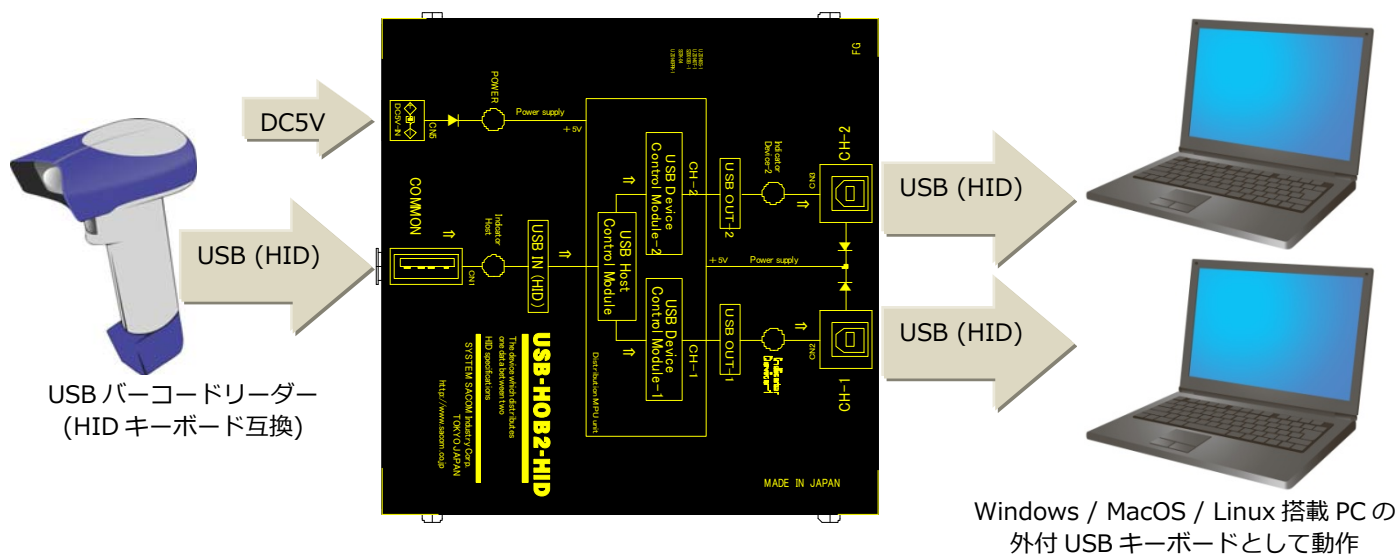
DC5V

USB (HID)

USB バーコードリーダー
(HID キーボード互換)

POWER

Power supply

+5V

DC5V-IN

CN5

FG

COMMON

CN1

Indicator Host

USB IN (HID)

USB Host Control Module

USB Device Control Module-2

CH-2

USB OUT-2

Indicator Device-2

CN3

CH-2

+5V

Power supply

USB Device Control Module-1

CH-1

USB OUT-1

Indicator Device-1

CN2

CH-1

USB-HOB2-HID

The device which distributes one data between two HID specifications

Distribution MPU unit

SYSTEM SACOM Industry Corp.
TOKYO JAPAN

http://www.sacom.co.jp

MADE IN JAPAN

USB (HID)

USB (HID)

Windows / MacOS / Linux 搭載 PC の
外付 USB キーボードとして動作